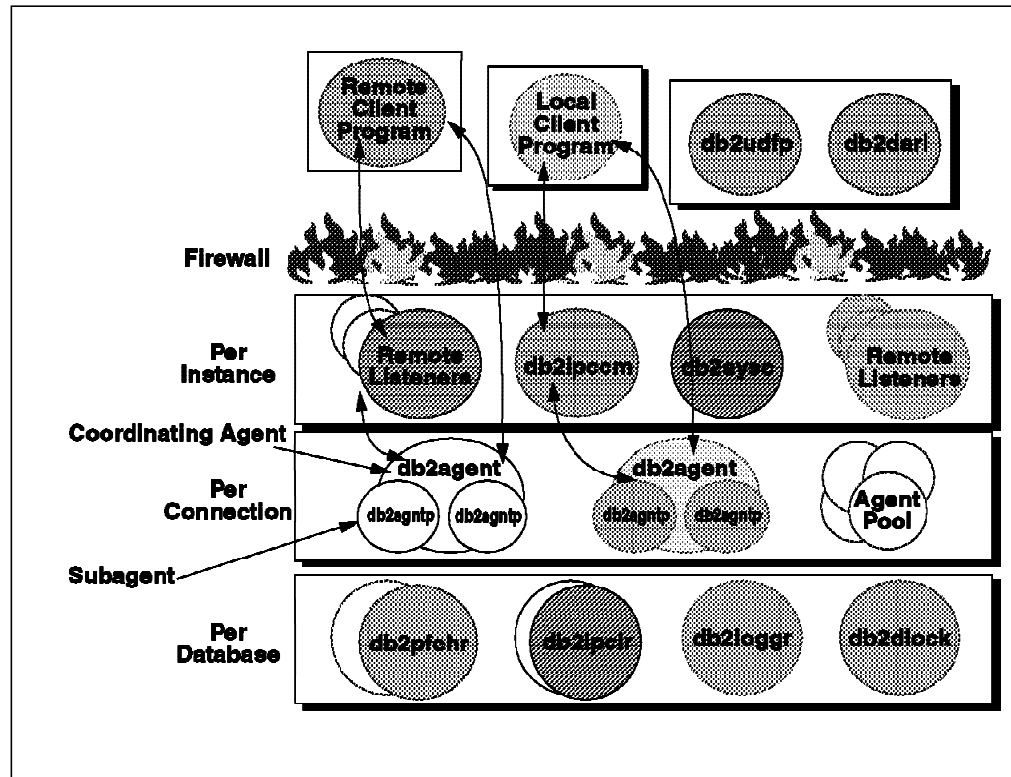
Remote Client Program

Local Client Program

db2udfp

db2dari

Firewall

Per Instance

Remote Listeners

db2ipccm

db2sysc

Remote Listeners

Coordinating Agent

db2agent

Per Connection

db2agntp

db2agntp

db2agent

db2agntp

db2agntp

Agent Pool

Subagent

Per Database

db2pfchr

db2ipclr

db2loggr

db2dlock